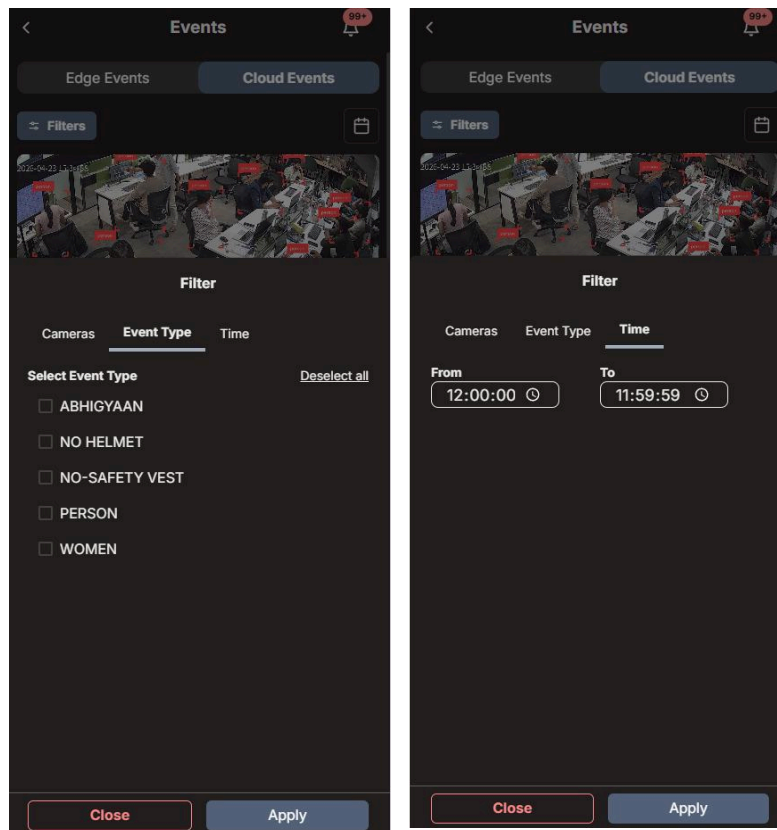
<

Events

99+

Edge Events

Cloud Events

Filters

2025-04-23 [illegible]

Filter

Cameras

Event Type

Time

Select Event Type

Deselect all

ABHIGYAAN

NO HELMET

NO-SAFETY VEST

PERSON

WOMEN

Close

Apply

<

Events

99+

Edge Events

Cloud Events

Filters

2025-04-23 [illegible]

Filter

Cameras

Event Type

Time

From

12:00:00

To

11:59:59

Close

Apply